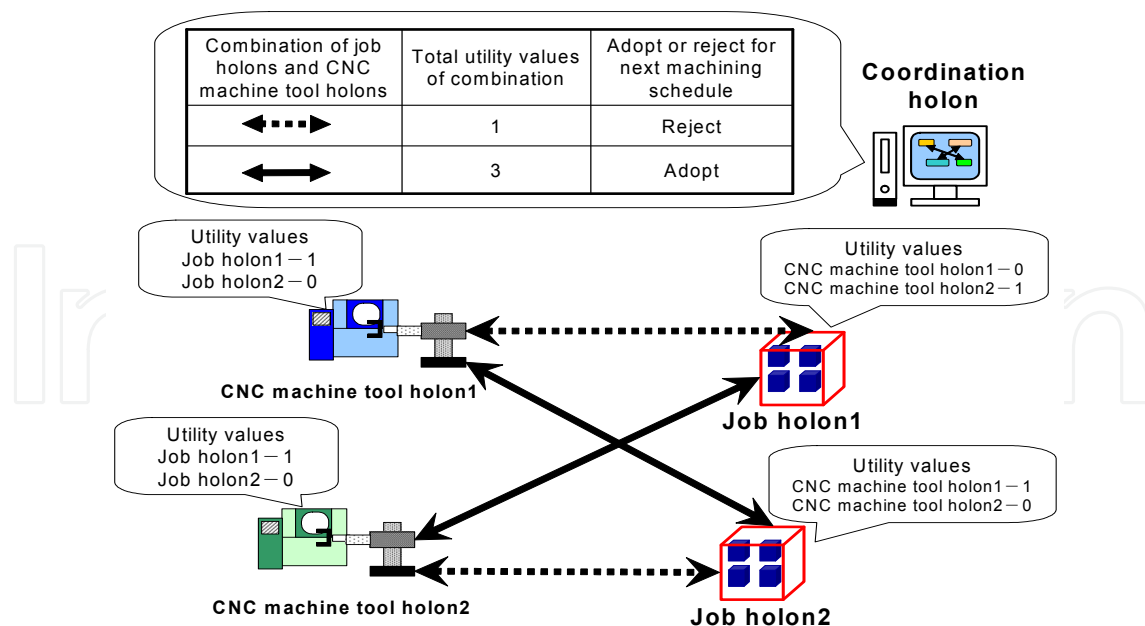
| Combination of job holons and CNC machine tool holons | Total utility values of combination | Adopt or reject for next machining schedule |
|---|---|---|
| ◀···▶ | 1 | Reject |
| ◀—▶ | 3 | Adopt |

Coordination holon

Utility values
Job holon1－1
Job holon2－0

Utility values
CNC machine tool holon1－0
CNC machine tool holon2－1

CNC machine tool holon1

Job holon1

Utility values
Job holon1－1
Job holon2－0

Utility values
CNC machine tool holon1－1
CNC machine tool holon2－0

CNC machine tool holon2

Job holon2